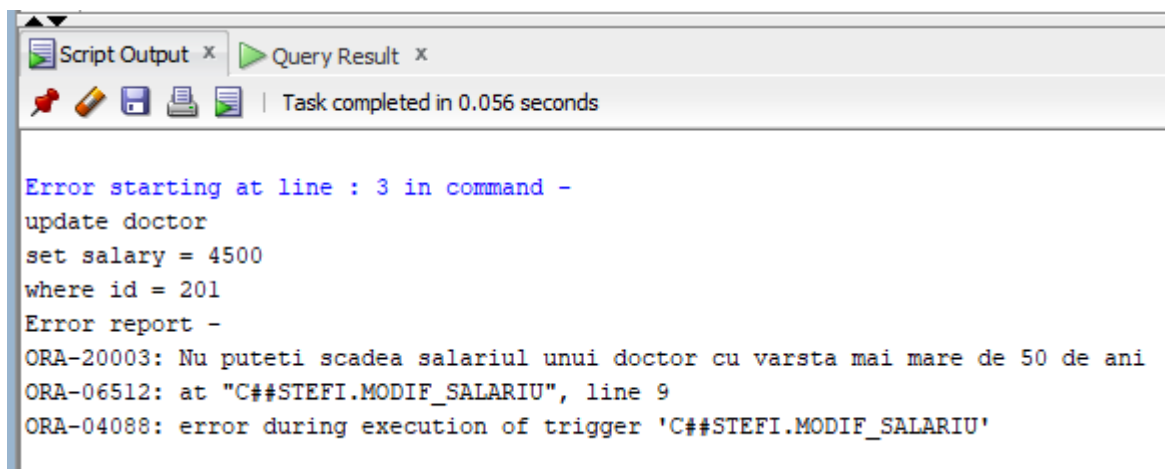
Script Output × Query Result ×

Task completed in 0.056 seconds

Error starting at line : 3 in command -
update doctor
set salary = 4500
where id = 201
Error report -
ORA-20003: Nu puteti scadea salariul unui doctor cu varsta mai mare de 50 de ani
ORA-06512: at "C##STEFI.MODIF_SALARIU", line 9
ORA-04088: error during execution of trigger 'C##STEFI.MODIF_SALARIU'